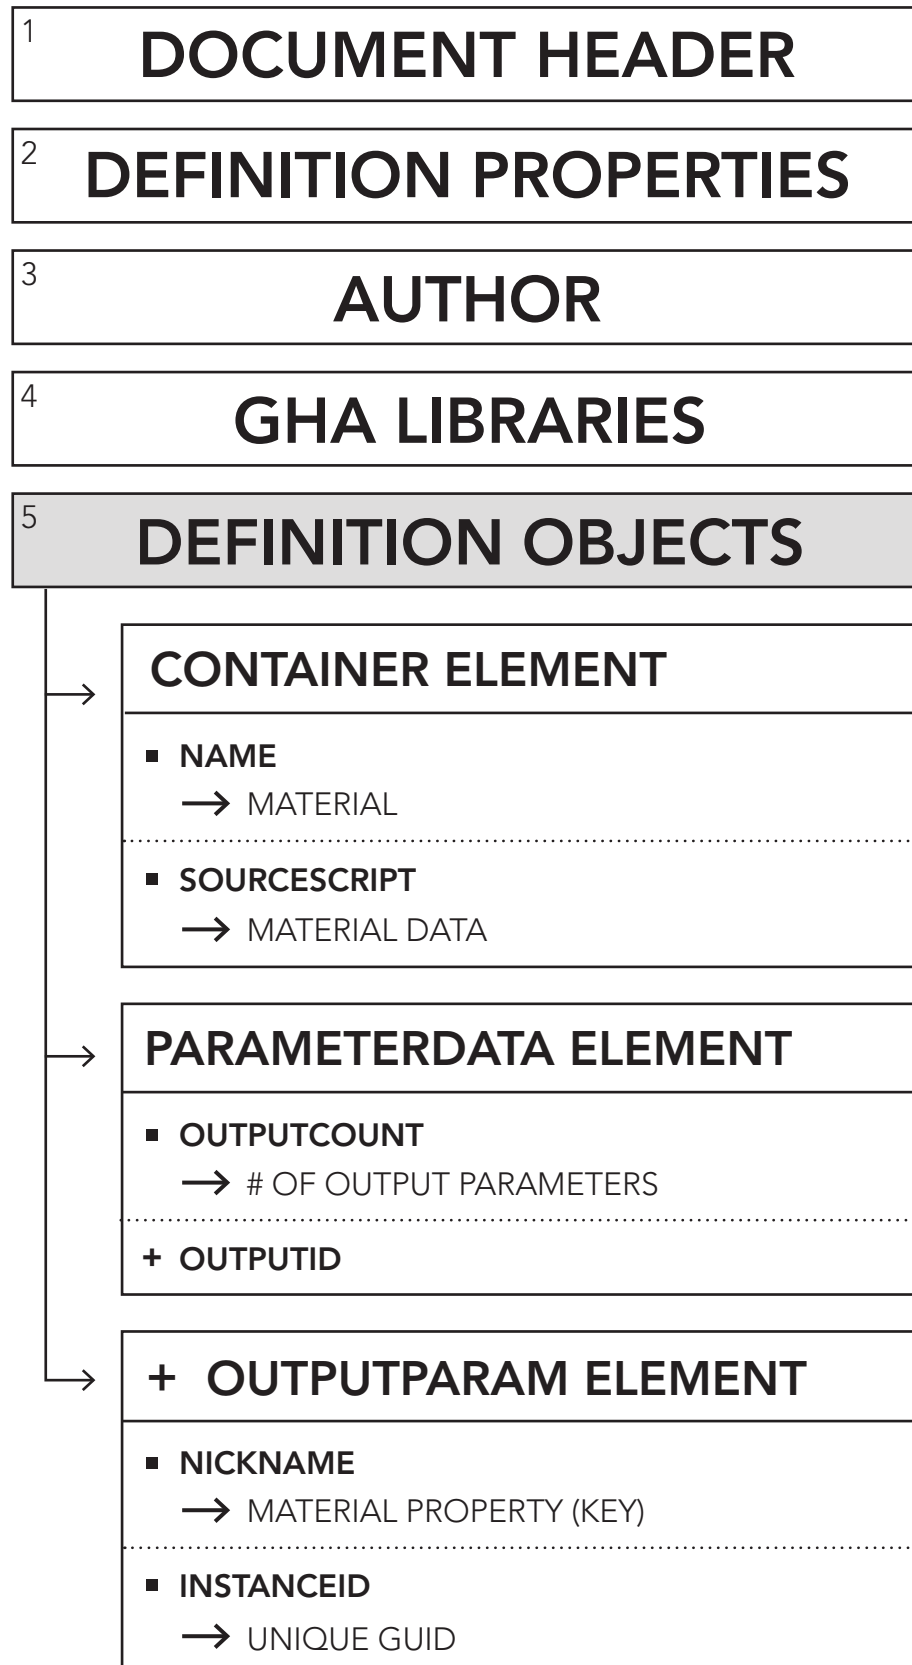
1 DOCUMENT HEADER

2 DEFINITION PROPERTIES

3 AUTHOR

4 GHA LIBRARIES

5 DEFINITION OBJECTS

CONTAINER ELEMENT

■ NAME
→ MATERIAL

■ SOURCESCRIPT
→ MATERIAL DATA

PARAMETERDATA ELEMENT

■ OUTPUTCOUNT
→ # OF OUTPUT PARAMETERS

+ OUTPUTID

+ OUTPUTPARAM ELEMENT

■ NICKNAME
→ MATERIAL PROPERTY (KEY)

■ INSTANCEID
→ UNIQUE GUID